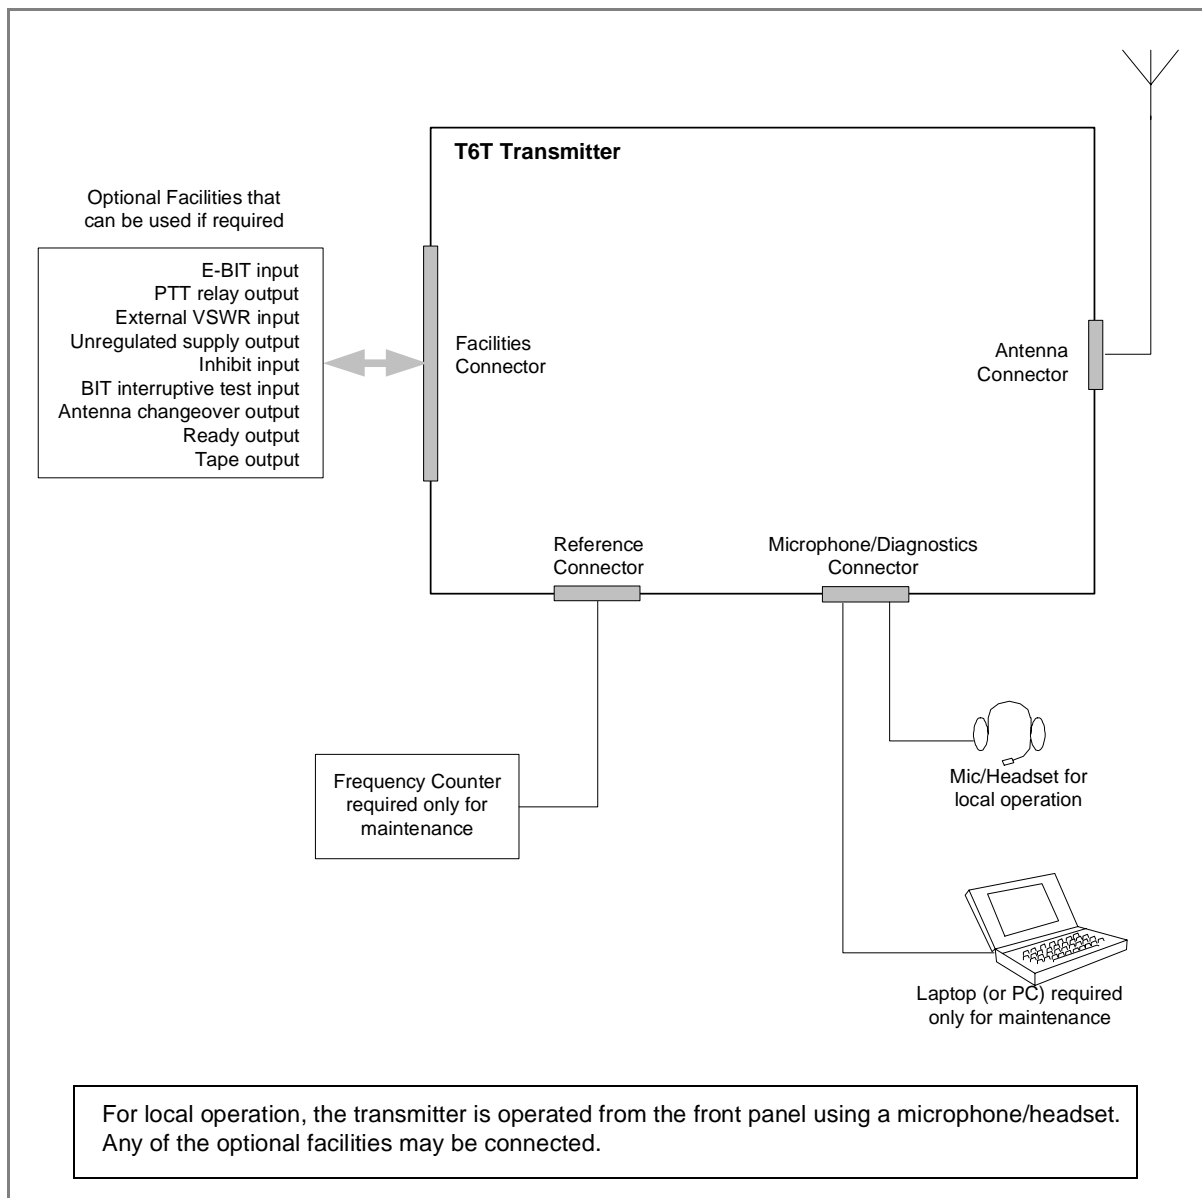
T6T Transmitter

Optional Facilities that can be used if required

E-BIT input
PTT relay output
External VSWR input
Unregulated supply output
Inhibit input
BIT interruptive test input
Antenna changeover output
Ready output
Tape output

Facilities Connector

Antenna Connector

Reference Connector

Microphone/Diagnostics Connector

Frequency Counter required only for maintenance

Mic/Headset for local operation

Laptop (or PC) required only for maintenance

For local operation, the transmitter is operated from the front panel using a microphone/headset. Any of the optional facilities may be connected.